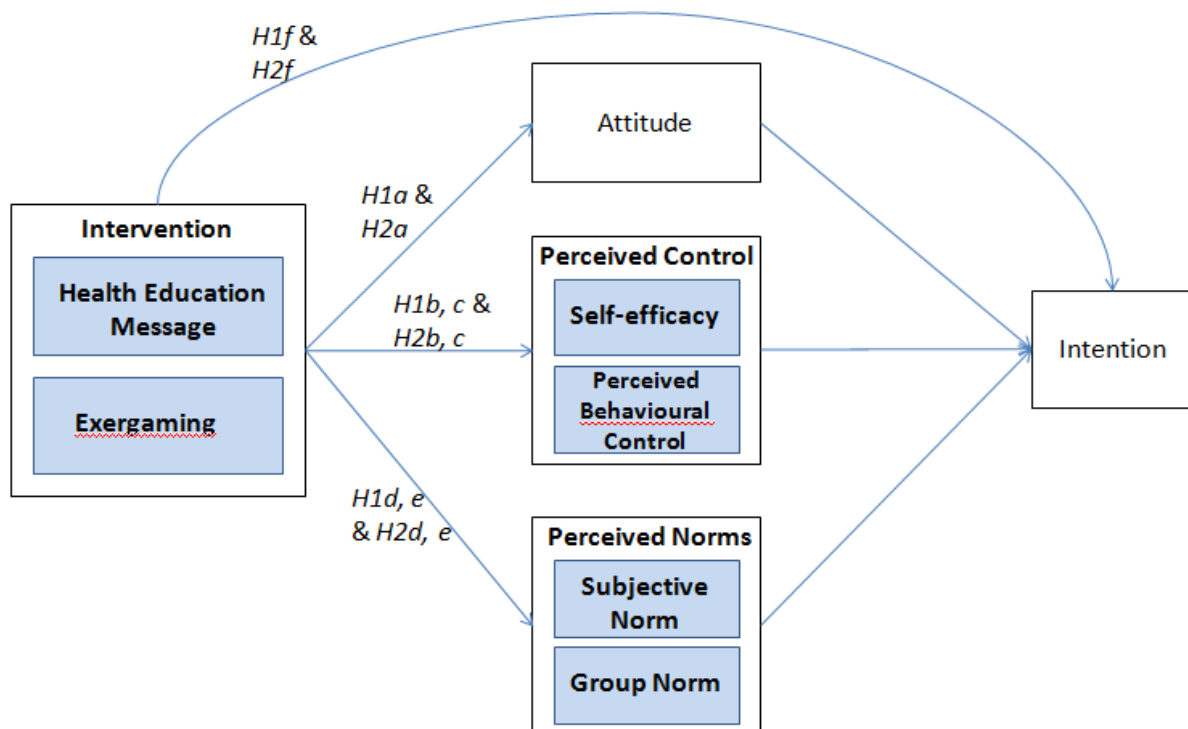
H1f & H2f

Intervention

Health Education Message

Exergaming

H1a & H2a

Attitude

H1b, c & H2b, c

Perceived Control

Self-efficacy

Perceived Behavioural Control

H1d, e & H2d, e

Perceived Norms

Subjective Norm

Group Norm

Intention